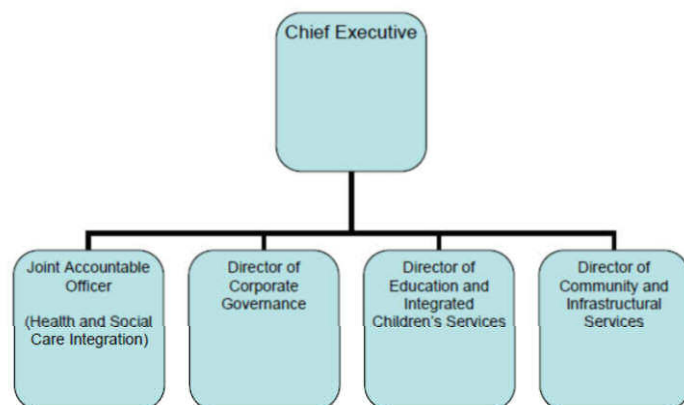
Chief Executive

Joint Accountable Officer

(Health and Social Care Integration)

Director of Corporate Governance

Director of Education and Integrated Children's Services

Director of Community and Infrastructural Services